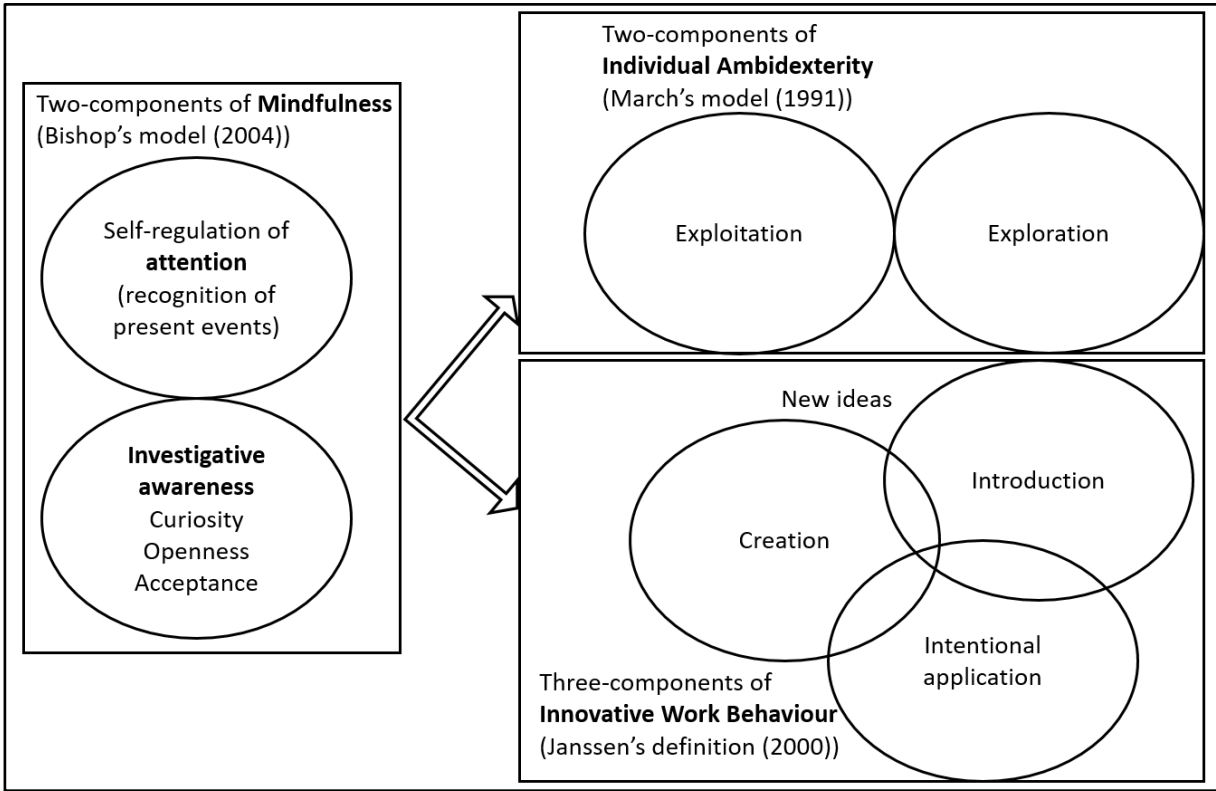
Two-components of **Mindfulness** (Bishop's model (2004))

Self-regulation of **attention** (recognition of present events)

**Investigative awareness**
Curiosity
Openness
Acceptance

Two-components of **Individual Ambidexterity** (March's model (1991))

Exploitation

Exploration

New ideas

Introduction

Creation

Intentional application

Three-components of **Innovative Work Behaviour** (Janssen's definition (2000))